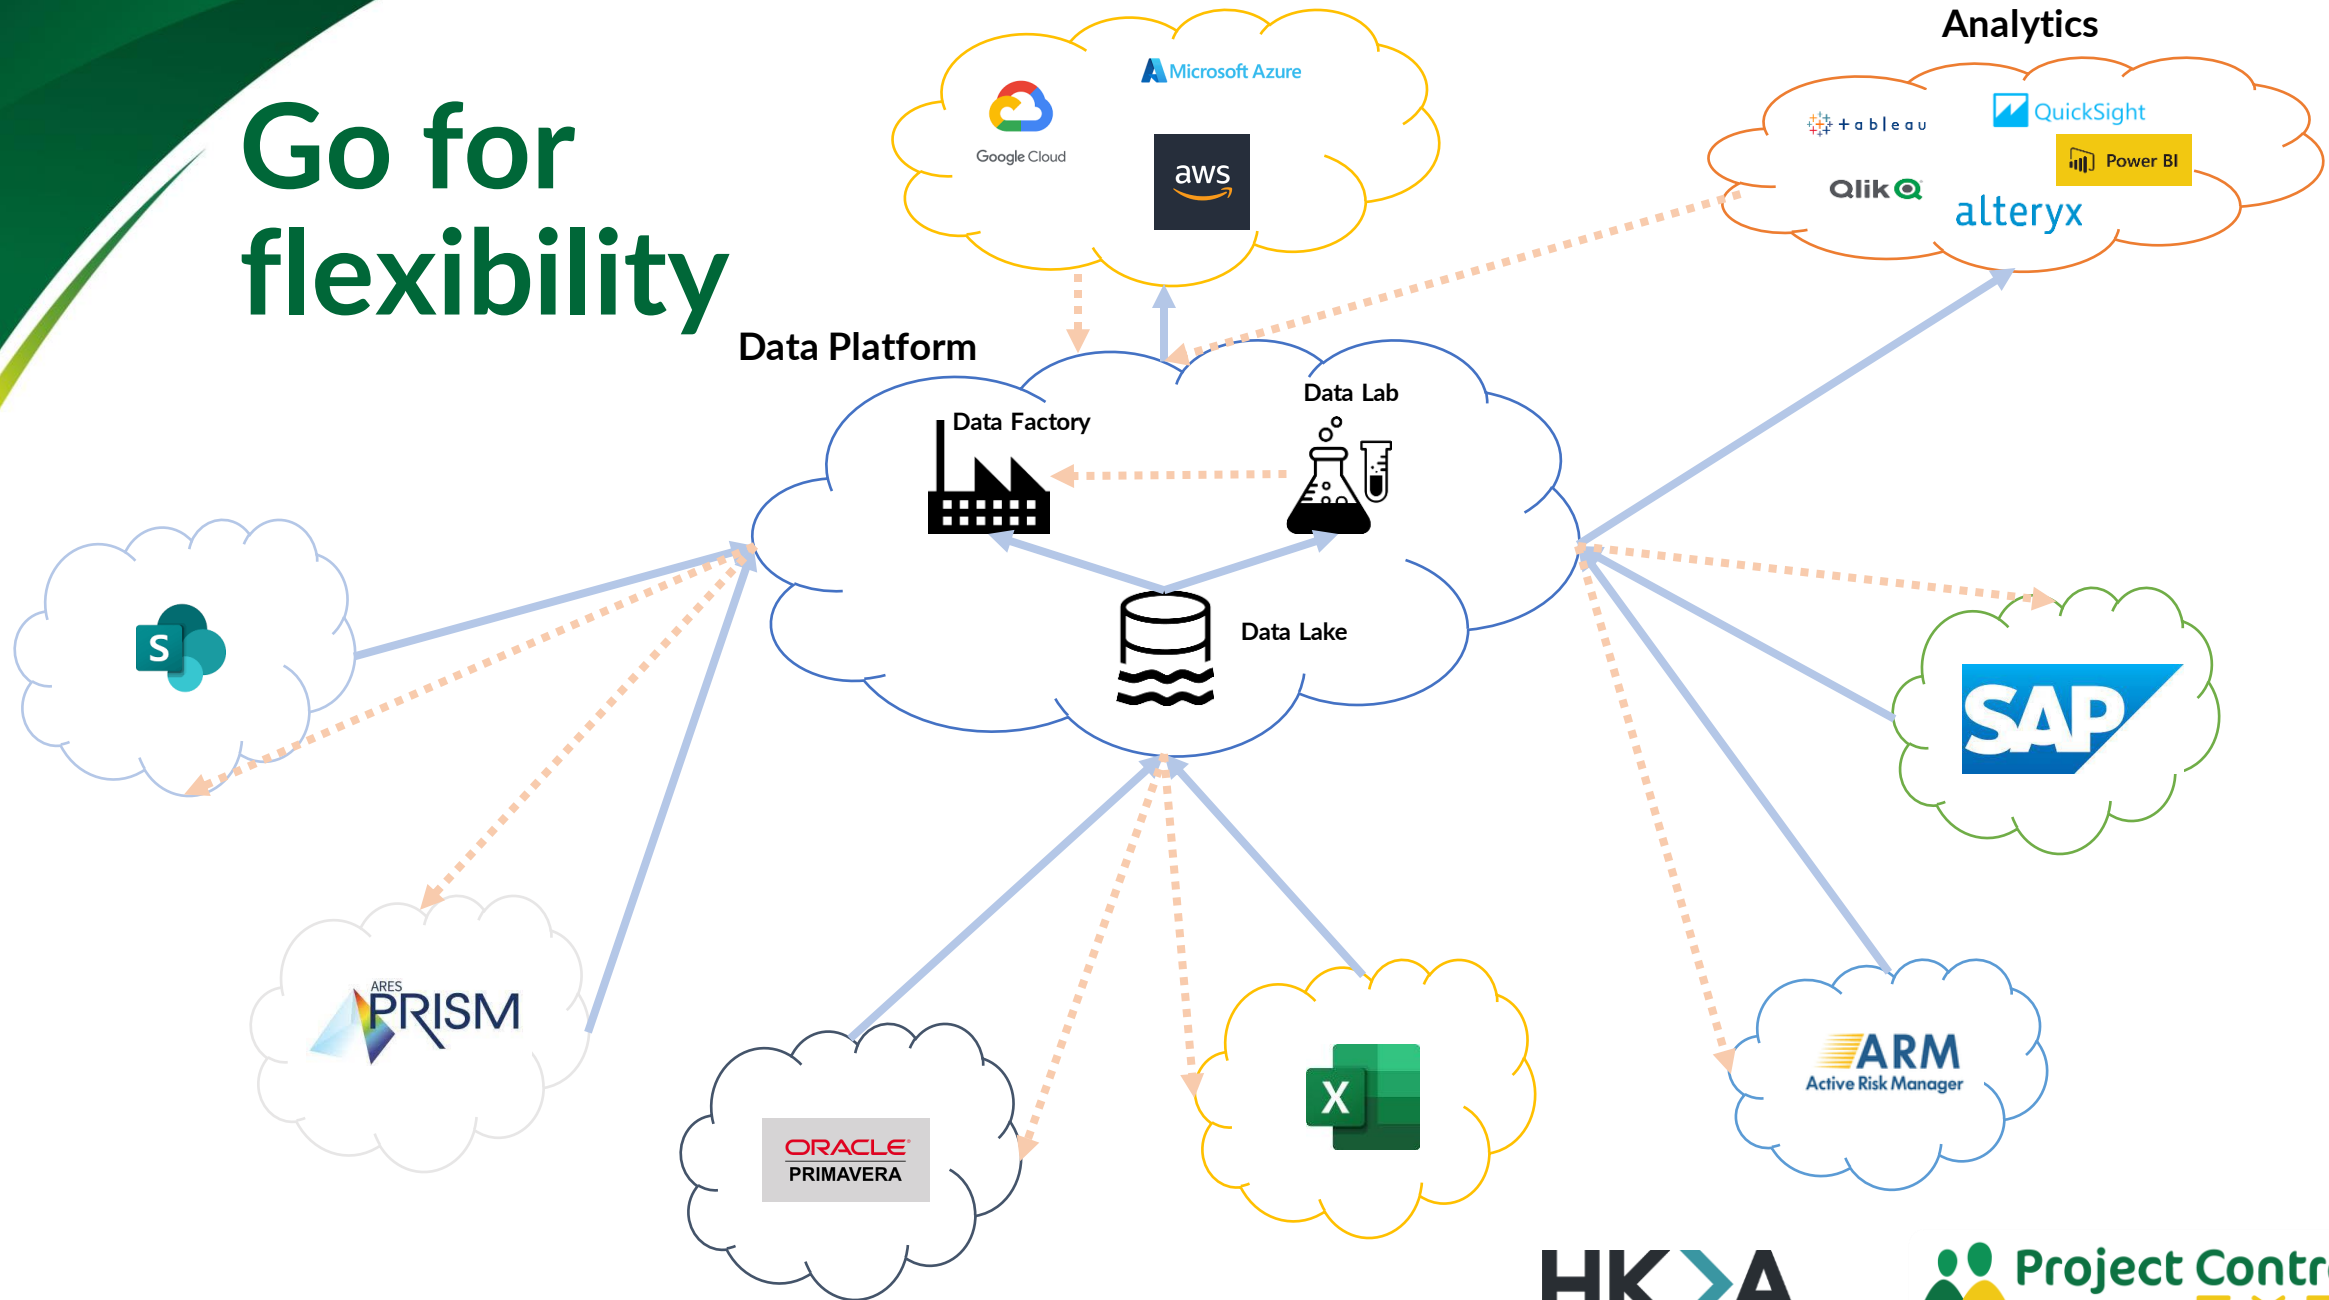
Go for flexibility

Microsoft Azure

Google Cloud

aws

Analytics

tableau

QuickSight

Power BI

Qlik

alteryx

Data Platform

Data Factory

Data Lab

Data Lake

S

SAP

ARES PRISM

ORACLE PRIMAVERA

X

ARM Active Risk Manager

HK A

Project Contr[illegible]